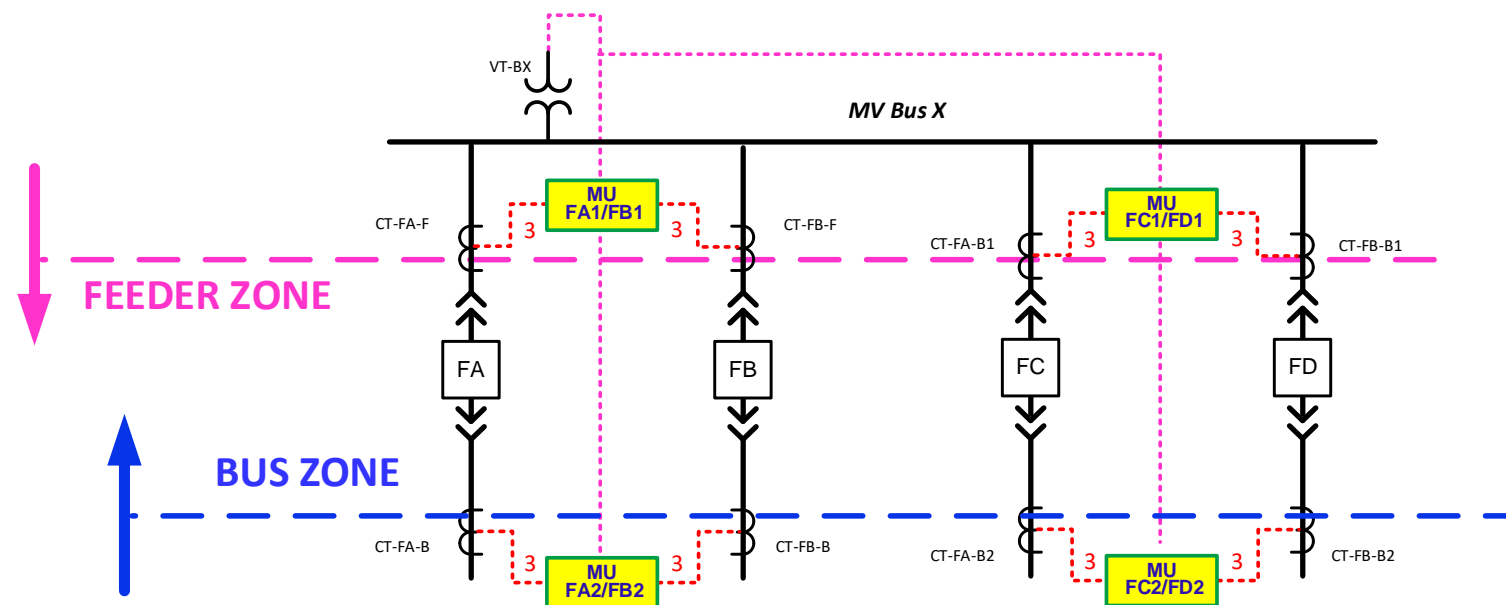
VT-BX

MV Bus X

MU FA1/FB1

MU FC1/FD1

CT-FA-F

3

3

CT-FB-F

CT-FA-B1

3

3

CT-FB-B1

FEEDER ZONE

FA

FB

FC

FD

BUS ZONE

CT-FA-B

3

3

CT-FB-B

CT-FA-B2

3

3

CT-FB-B2

MU FA2/FB2

MU FC2/FD2